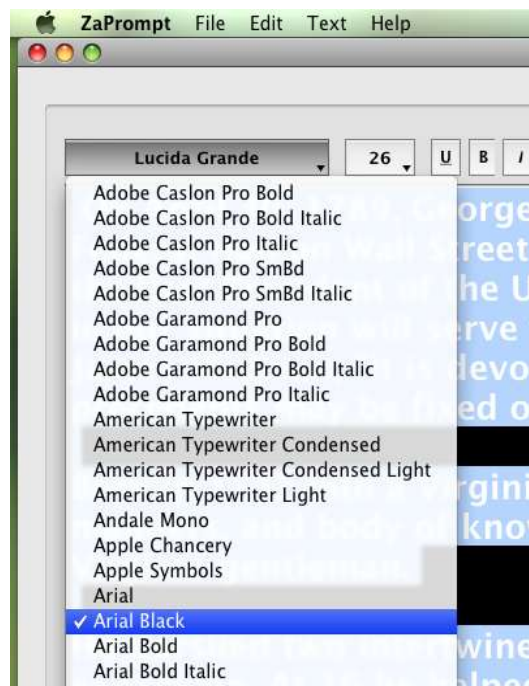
ZaPrompt File Edit Text Help

Lucida Grande
26
U B I

Adobe Caslon Pro Bold
Adobe Caslon Pro Bold Italic
Adobe Caslon Pro Italic
Adobe Caslon Pro SmBd
Adobe Caslon Pro SmBd Italic
Adobe Garamond Pro
Adobe Garamond Pro Bold
Adobe Garamond Pro Bold Italic
Adobe Garamond Pro Italic
American Typewriter
American Typewriter Condensed
American Typewriter Condensed Light
American Typewriter Light
Andale Mono
Apple Chancery
Apple Symbols
Arial
✓ Arial Black
Arial Bold
Arial Bold Italic

orge
reet
he U
rve
devo
ed o
rgini
kno
wine